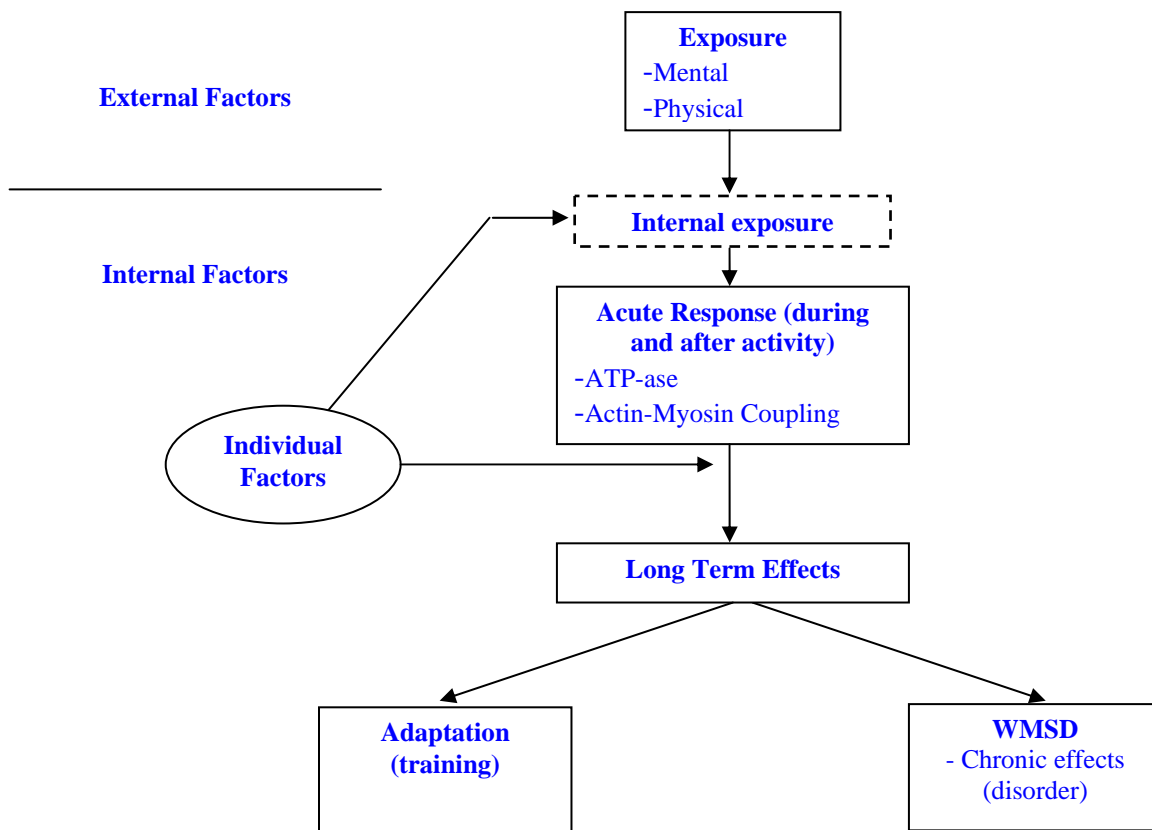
External Factors

Exposure
-Mental
-Physical

Internal Factors

Internal exposure

Acute Response (during and after activity)
-ATP-ase
-Actin-Myosin Coupling

Individual Factors

Long Term Effects

Adaptation (training)

WMSD
- Chronic effects (disorder)